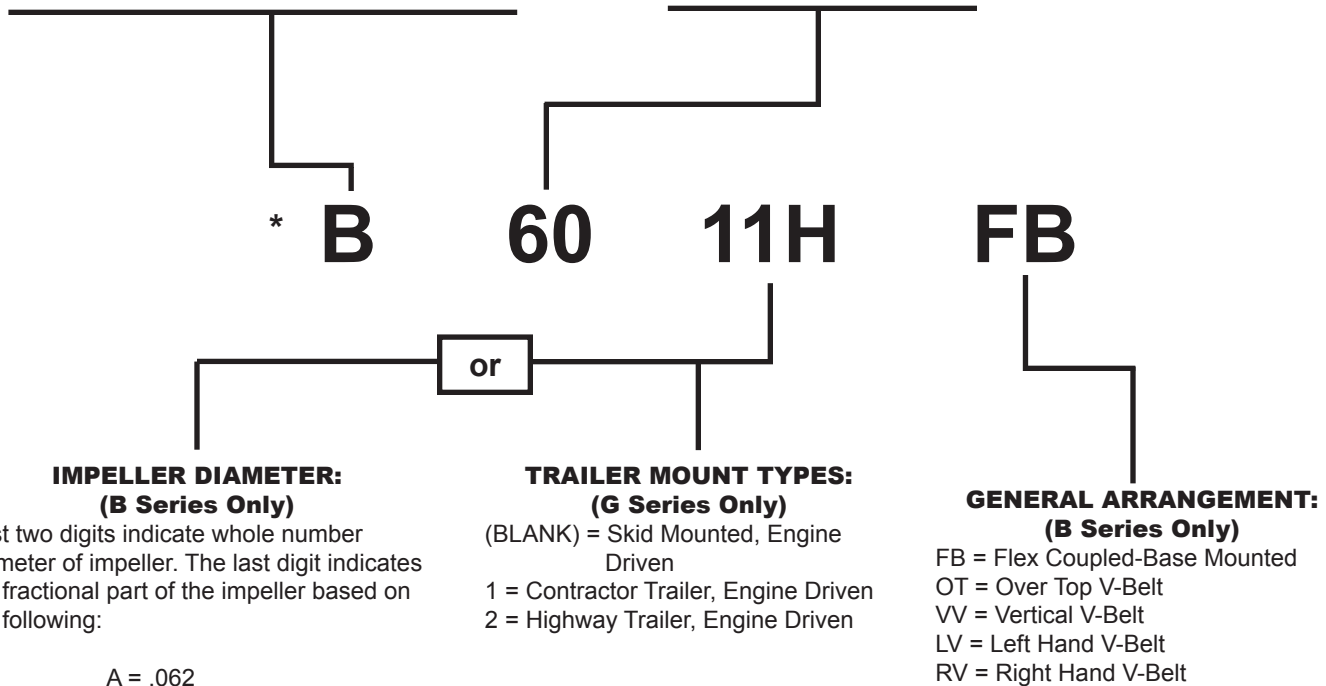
* B 60 11H FB

or

IMPELLER DIAMETER:
(B Series Only)
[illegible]st two digits indicate whole number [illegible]meter of impeller. The last digit indicates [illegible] fractional part of the impeller based on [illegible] following:

A = .062

TRAILER MOUNT TYPES:
(G Series Only)
(BLANK) = Skid Mounted, Engine Driven
1 = Contractor Trailer, Engine Driven
2 = Highway Trailer, Engine Driven

GENERAL ARRANGEMENT:
(B Series Only)
FB = Flex Coupled-Base Mounted
OT = Over Top V-Belt
VV = Vertical V-Belt
LV = Left Hand V-Belt
RV = Right Hand V-Belt